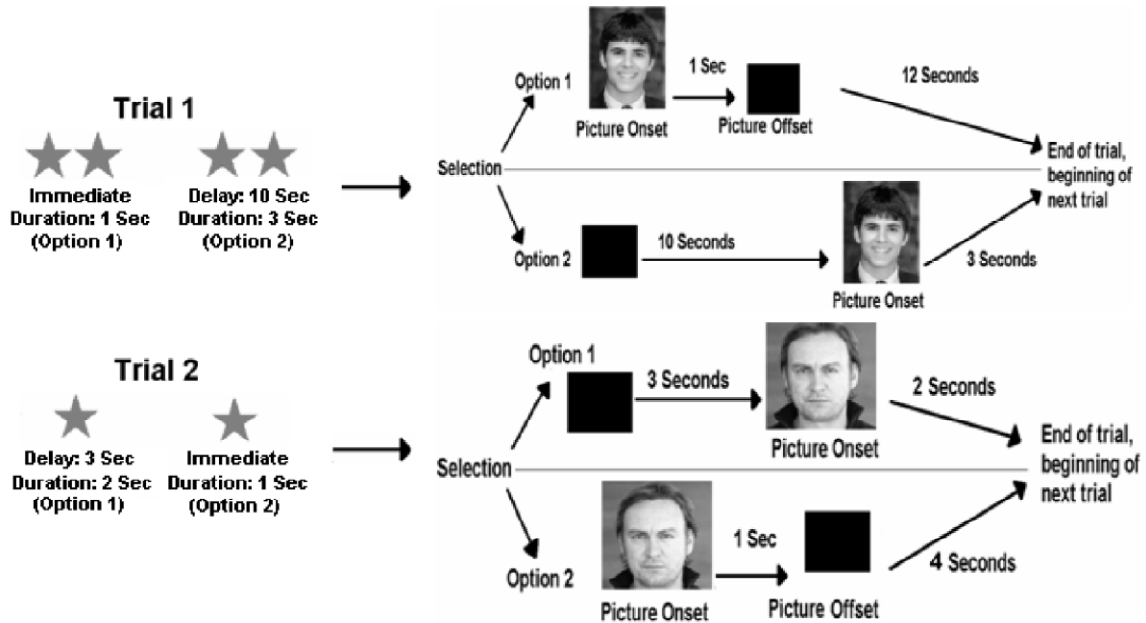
Trial 1

Immediate
Duration: 1 Sec
(Option 1)

Delay: 10 Sec
Duration: 3 Sec
(Option 2)

Selection

Option 1

Picture Onset

1 Sec

Picture Offset

12 Seconds

End of trial, beginning of next trial

Option 2

10 Seconds

Picture Onset

3 Seconds

Trial 2

Delay: 3 Sec
Duration: 2 Sec
(Option 1)

Immediate
Duration: 1 Sec
(Option 2)

Selection

Option 1

3 Seconds

Picture Onset

2 Seconds

End of trial, beginning of next trial

Option 2

Picture Onset

1 Sec

Picture Offset

4 Seconds